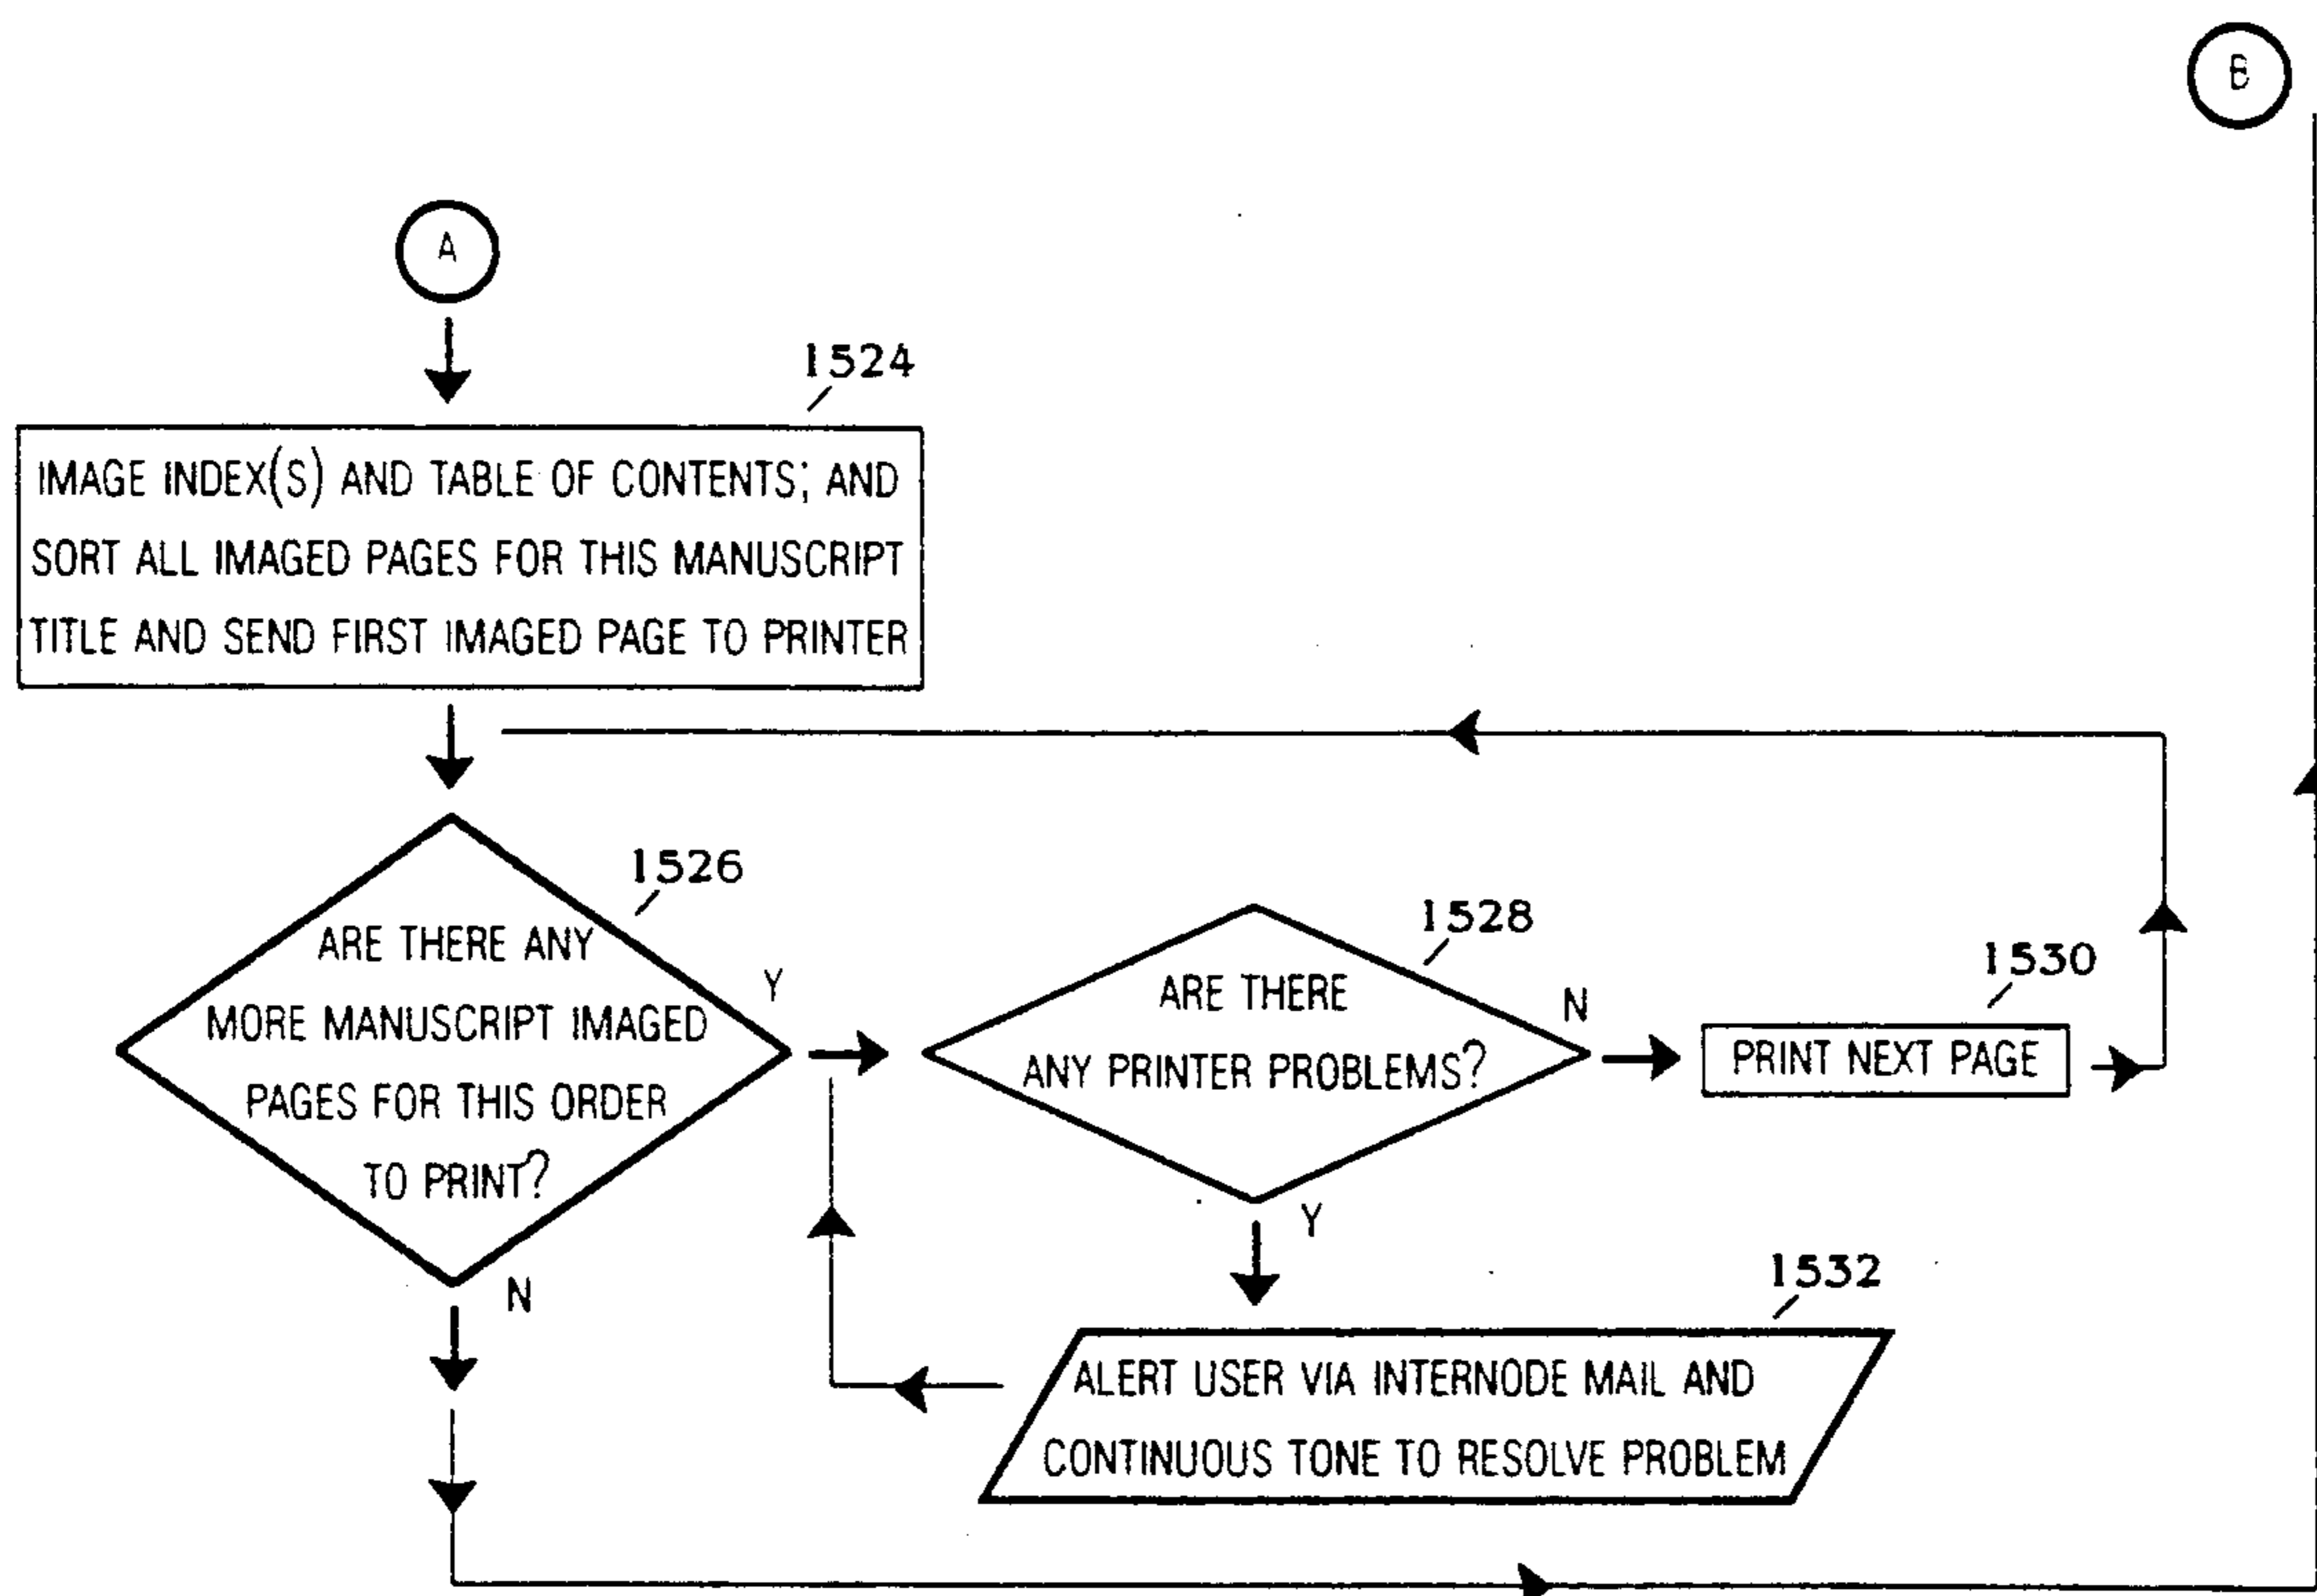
B

A

1524

IMAGE INDEX(S) AND TABLE OF CONTENTS; AND SORT ALL IMAGED PAGES FOR THIS MANUSCRIPT TITLE AND SEND FIRST IMAGED PAGE TO PRINTER

1526

ARE THERE ANY MORE MANUSCRIPT IMAGED PAGES FOR THIS ORDER TO PRINT?

Y

N

1528

ARE THERE ANY PRINTER PROBLEMS?

N

Y

1530

PRINT NEXT PAGE

1532

ALERT USER VIA INTERNODE MAIL AND CONTINUOUS TONE TO RESOLVE PROBLEM